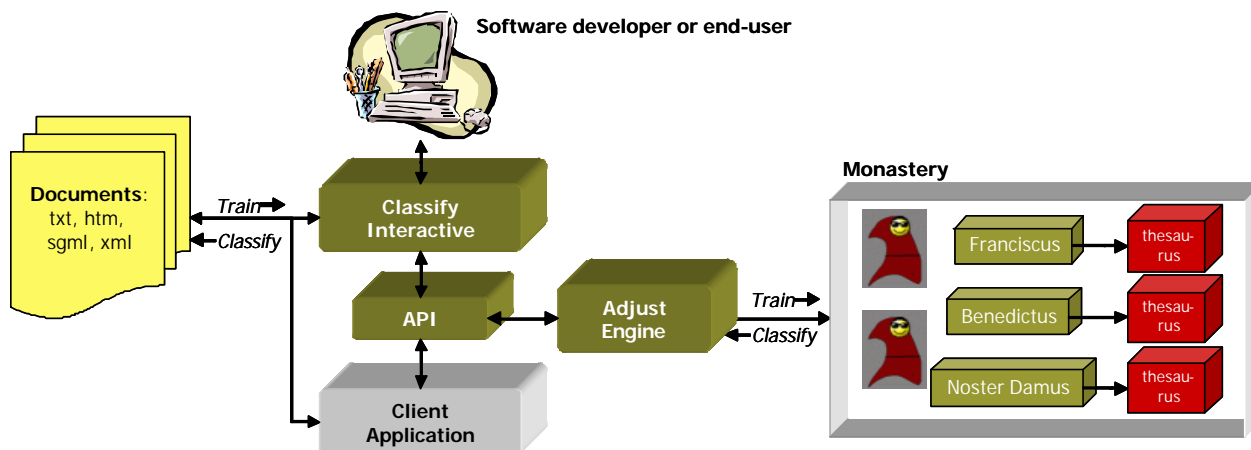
Software developer or end-user

Documents: txt, htm, sgml, xml

Train

Classify

Classify Interactive

API

Adjust Engine

Client Application

Train

Classify

Monastery

Franciscus

thesau-rus

Benedictus

thesau-rus

Noster Damus

thesau-rus